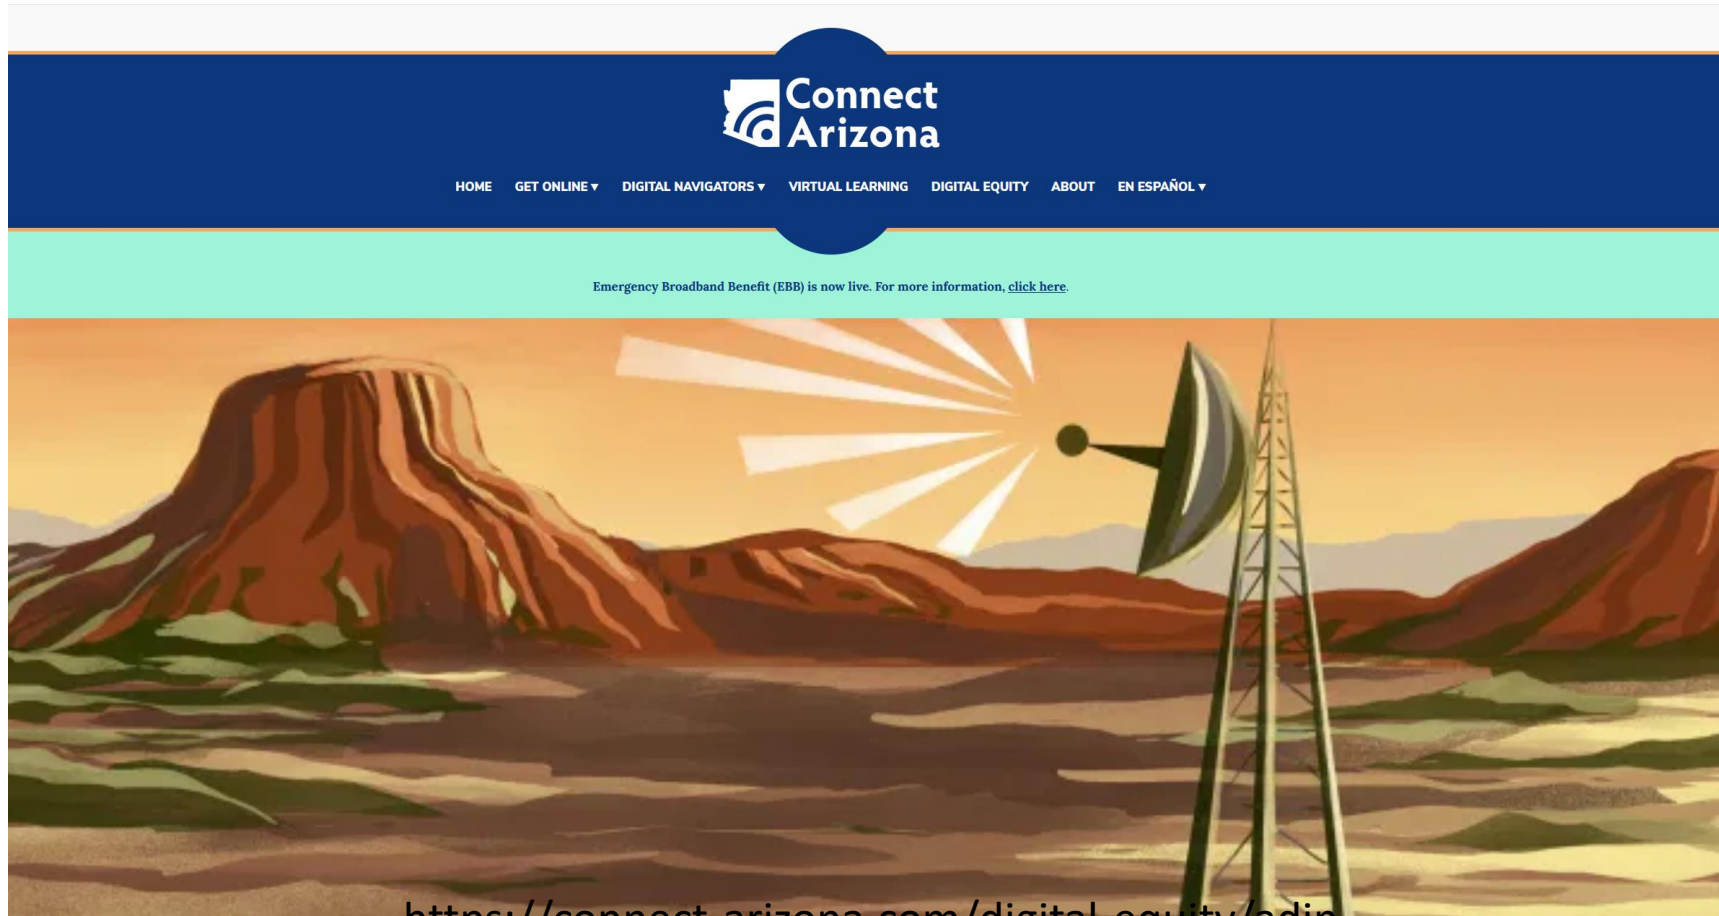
Connect Arizona

HOME GET ONLINE ▾ DIGITAL NAVIGATORS ▾ VIRTUAL LEARNING DIGITAL EQUITY ABOUT EN ESPAÑOL ▾

Emergency Broadband Benefit (EBB) is now live. For more information, click here.

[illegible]connect-arizona.com/digital-equity/edin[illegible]